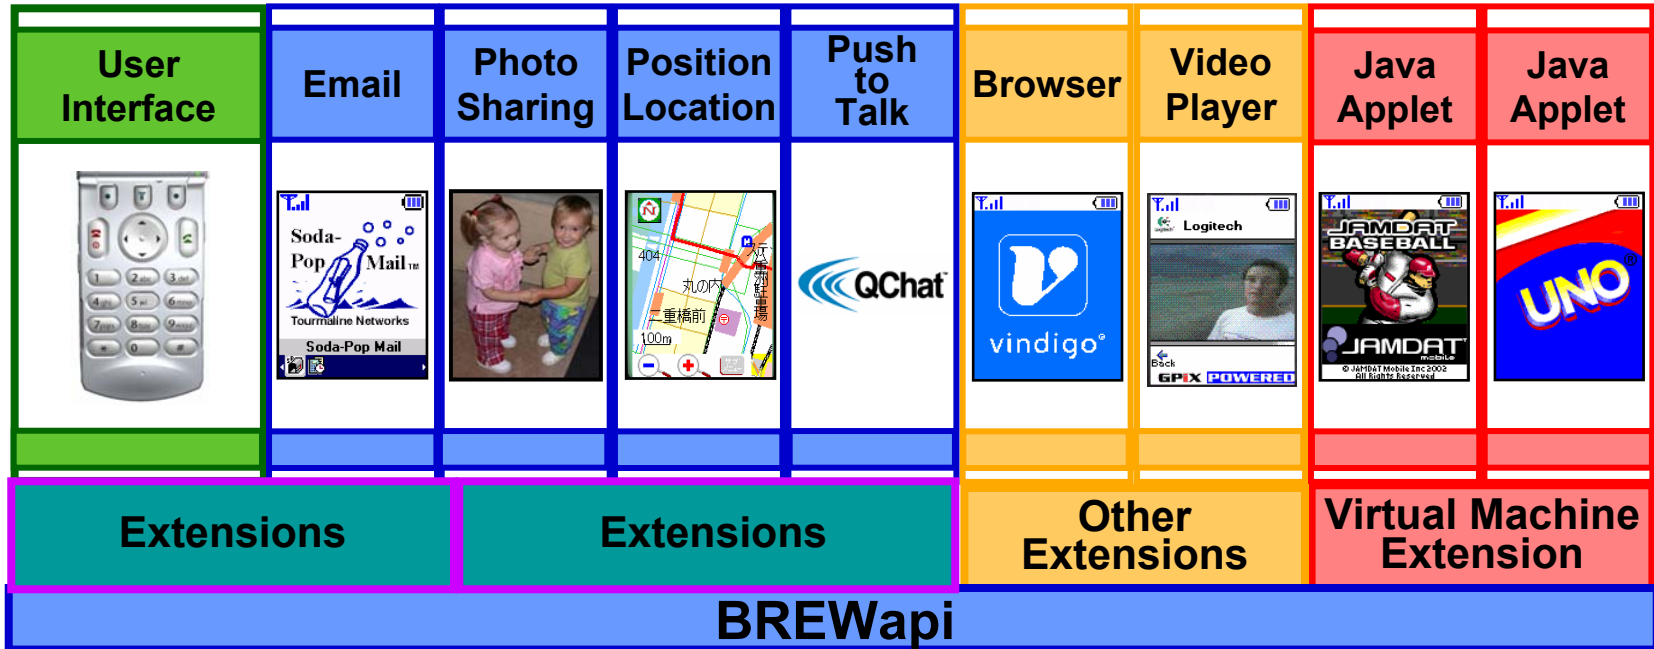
User Interface

Email

Photo Sharing

Position Location

Push to Talk

Browser

Video Player

Java Applet

Java Applet

Soda-Pop Mail™

Tourmaline Networks

Soda-Pop Mail

404

丸の内

二重橋前

100m

QChat

vindigo

Logitech

Back

GPIX POWERED

JAMDAT BASEBALL

JAMDAT mobile

© JAMDAT Mobile Inc 2002 All Rights Reserved

UNO

Extensions

Extensions

Other Extensions

Virtual Machine Extension

BREWapi